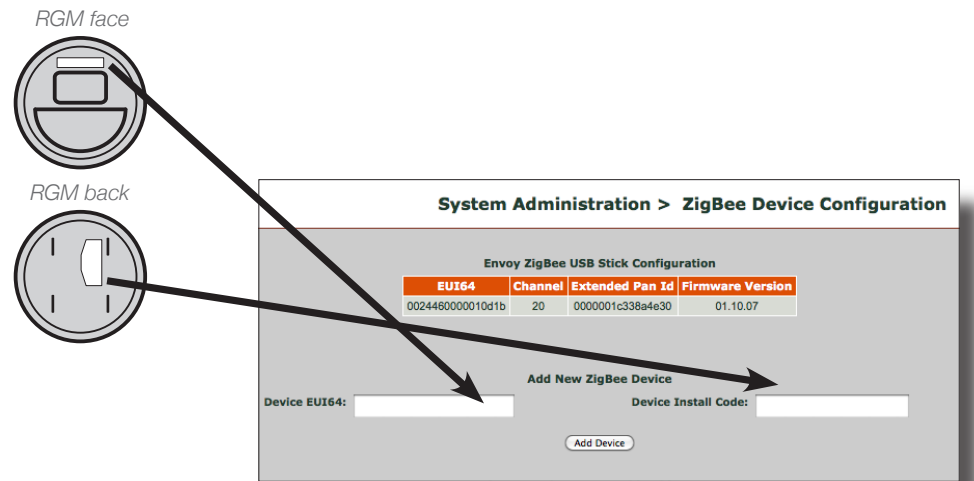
RGM face

RGM back

System Administration > ZigBee Device Configuration

Envoy ZigBee USB Stick Configuration

| EUI64 | Channel | Extended Pan Id | Firmware Version |
|---|---|---|---|
| 0024460000010d1b | 20 | 0000001c338a4e30 | 01.10.07 |

Add New ZigBee Device

Device EUI64:

Device Install Code:

Add Device